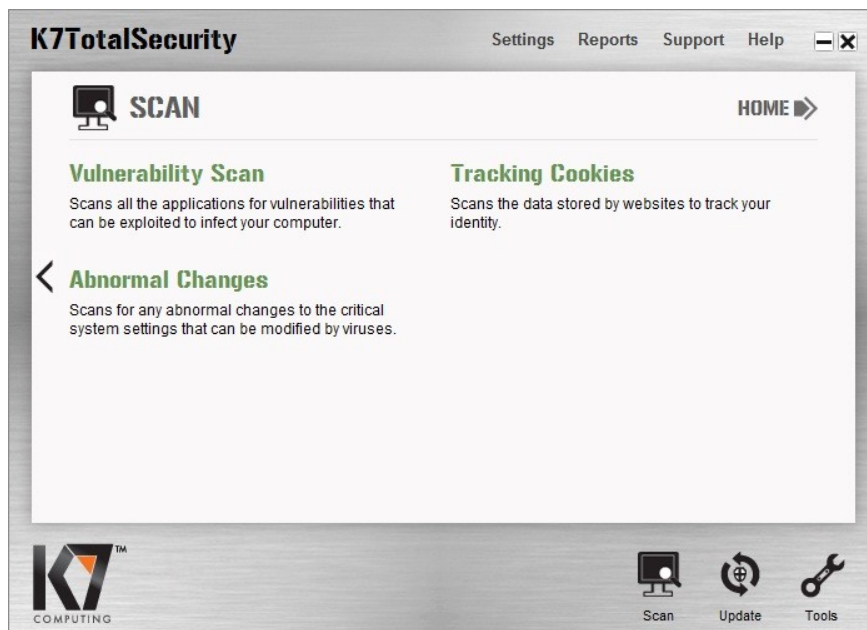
K7TotalSecurity

Settings Reports Support Help

SCAN

HOME

Vulnerability Scan

Scans all the applications for vulnerabilities that can be exploited to infect your computer.

Tracking Cookies

Scans the data stored by websites to track your identity.

Abnormal Changes

Scans for any abnormal changes to the critical system settings that can be modified by viruses.

K7 TM

COMPUTING

Scan Update Tools